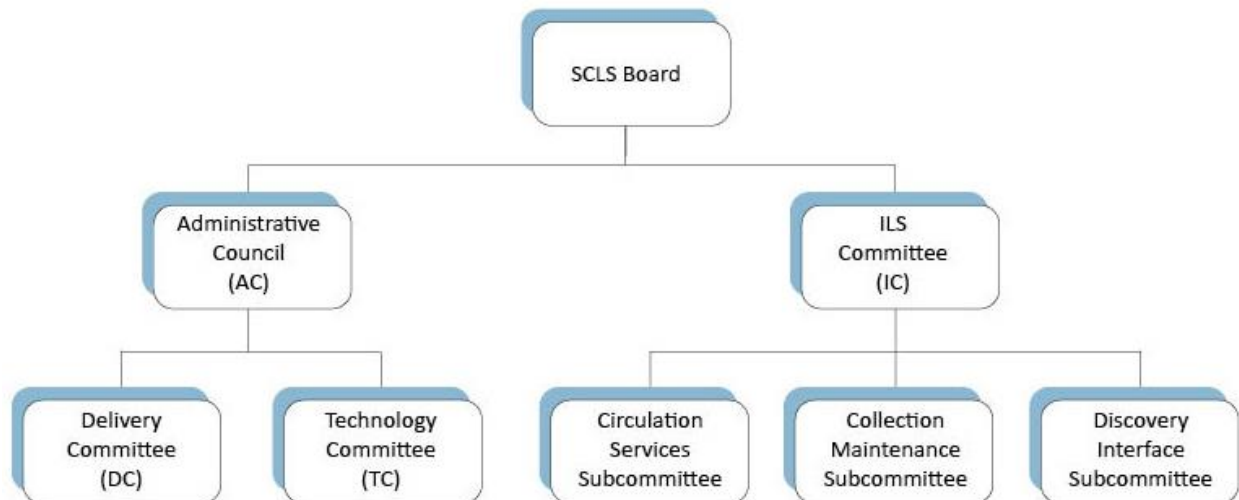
SCLS Board

Administrative Council (AC)

ILS Committee (IC)

Delivery Committee (DC)

Technology Committee (TC)

Circulation Services Subcommittee

Collection Maintenance Subcommittee

Discovery Interface Subcommittee